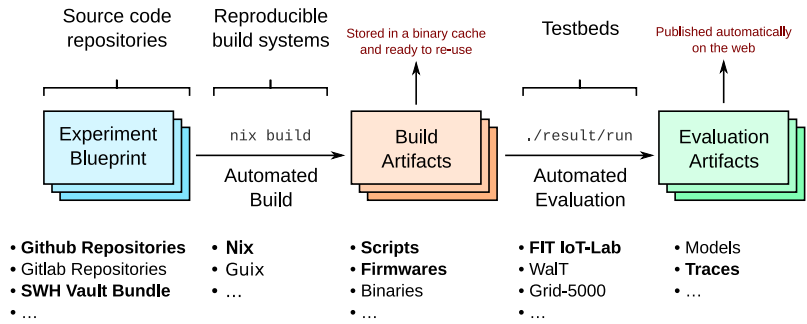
Source code repositories

Reproducible build systems

Stored in a binary cache and ready to re-use

Testbeds

Published automatically on the web

Experiment Blueprint

nix build

Automated Build

Build Artifacts

./result/run

Automated Evaluation

Evaluation Artifacts

• **Github Repositories**
• Gitlab Repositories
• **SWH Vault Bundle**
• ...

• **Nix**
• Guix
• ...

• **Scripts**
• **Firmwares**
• Binaries
• ...

• **FIT IoT-Lab**
• WalT
• Grid-5000
• ...

• Models
• **Traces**
• ...